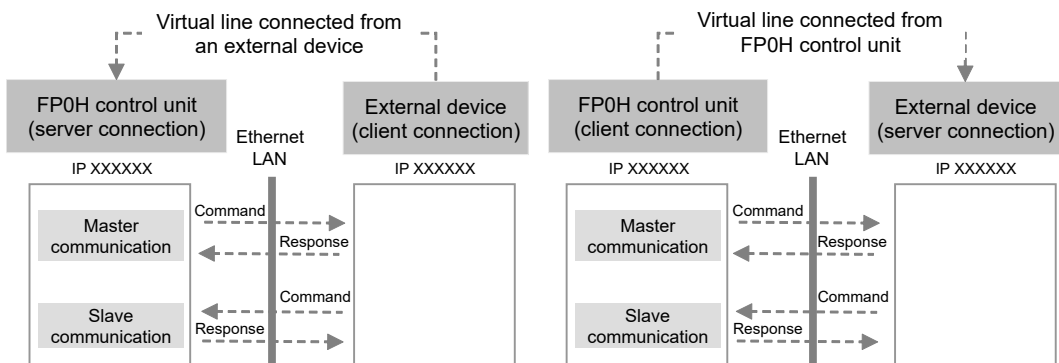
Virtual line connected from an external device

FP0H control unit (server connection)

External device (client connection)

Ethernet LAN

IP XXXXXX

IP XXXXXX

Command

Master communication

Response

Command

Slave communication

Response

Virtual line connected from FP0H control unit

FP0H control unit (client connection)

External device (server connection)

Ethernet LAN

IP XXXXXX

IP XXXXXX

Command

Master communication

Response

Command

Slave communication

Response